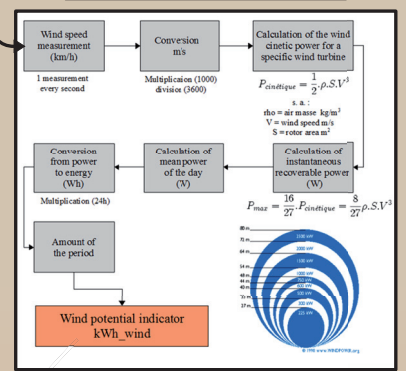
Wind speed measurement (km/h)

1 measurement every second

Conversion m/s

Multiplicaion (1000) divisios (3600)

Calculation of the wind cinetic power for a specific wind turbine

$P_{cinétique} = \frac{1}{2} . \rho . S . V^3$

s. a. :
rho = air masse kg/m³
V = wind speed m/s
S = rotor area m²

Calculation of instantaneous recoverable power (W)

Calculation of meanpower of the day (W)

Conversion from power to energy (Wh)

Multiplication (24h)

$P_{max} = \frac{16}{27} . P_{cinétique} = \frac{8}{27} \rho . S . V^3$

Amount of the period

Wind potential indicator kWh_wind

80 m
72 m
64 m
54 m
48 m
44 m
40 m
33 m
27 m

2500 kW
2000 kW
1500 kW
1000 kW
600 kW
500 kW
300 kW
225 kW

© 1998 www.WINDPOWER.org